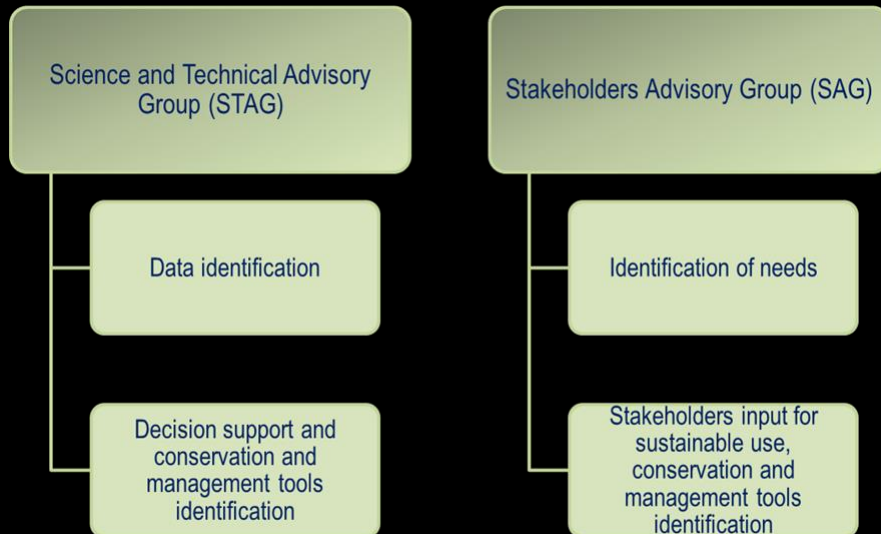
Science and Technical Advisory Group (STAG)

Data identification

Decision support and conservation and management tools identification

Stakeholders Advisory Group (SAG)

Identification of needs

Stakeholders input for sustainable use, conservation and management tools identification